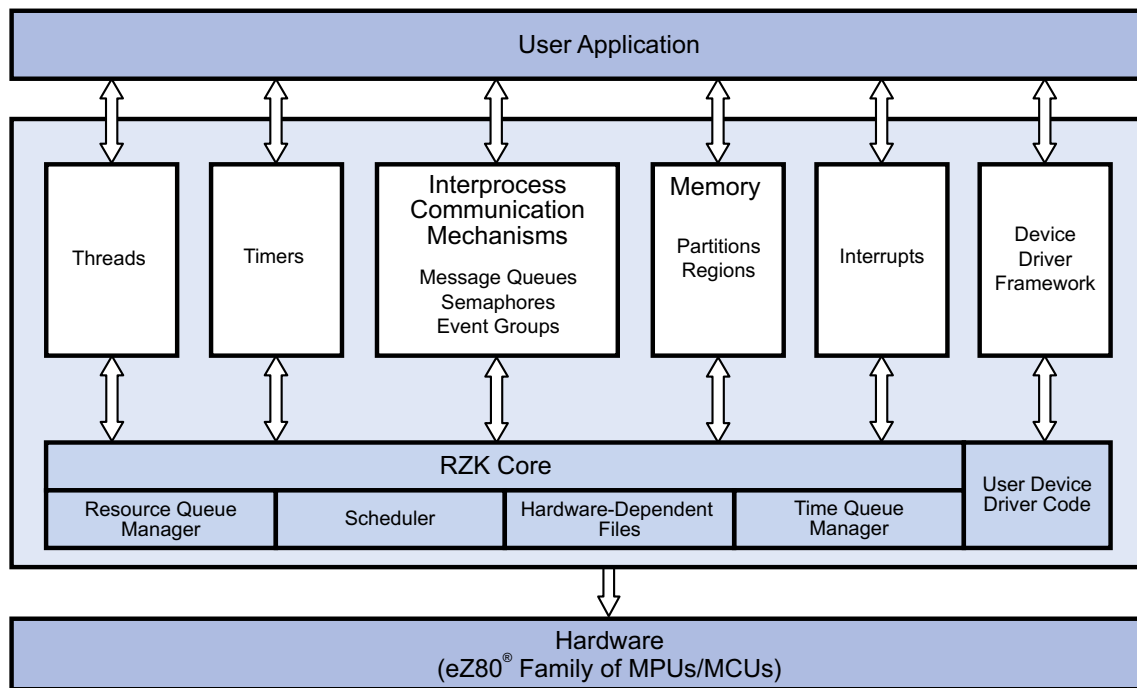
User Application

Threads

Timers

Interprocess Communication Mechanisms

Message Queues
Semaphores
Event Groups

Memory

Partitions
Regions

Interrupts

Device Driver Framework

RZK Core

Resource Queue Manager

Scheduler

Hardware-Dependent Files

Time Queue Manager

User Device Driver Code

Hardware
(eZ80® Family of MPUs/MCUs)